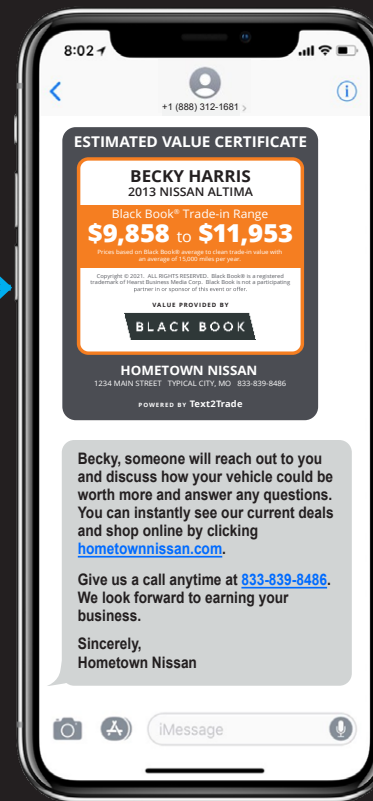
8:02

+1 (888) 312-1681 >

ESTIMATED VALUE CERTIFICATE

BECKY HARRIS
2013 NISSAN ALTIMA

Black Book® Trade-in Range
$9,858 to $11,953

Prices based on Black Book® average to clean trade-in value with an average of 15,000 miles per year.

Copyright © 2021. ALL RIGHTS RESERVED. Black Book® is a registered trademark of Hearst Business Media Corp. Black Book is not a participating partner in or sponsor of this event or offer.

VALUE PROVIDED BY
BLACK BOOK

HOMETOWN NISSAN
1234 MAIN STREET TYPICAL CITY, MO 833-839-8486

POWERED BY Text2Trade

Becky, someone will reach out to you and discuss how your vehicle could be worth more and answer any questions. You can instantly see our current deals and shop online by clicking hometownnissan.com.

Give us a call anytime at 833-839-8486. We look forward to earning your business.

Sincerely,
Hometown Nissan

iMessage